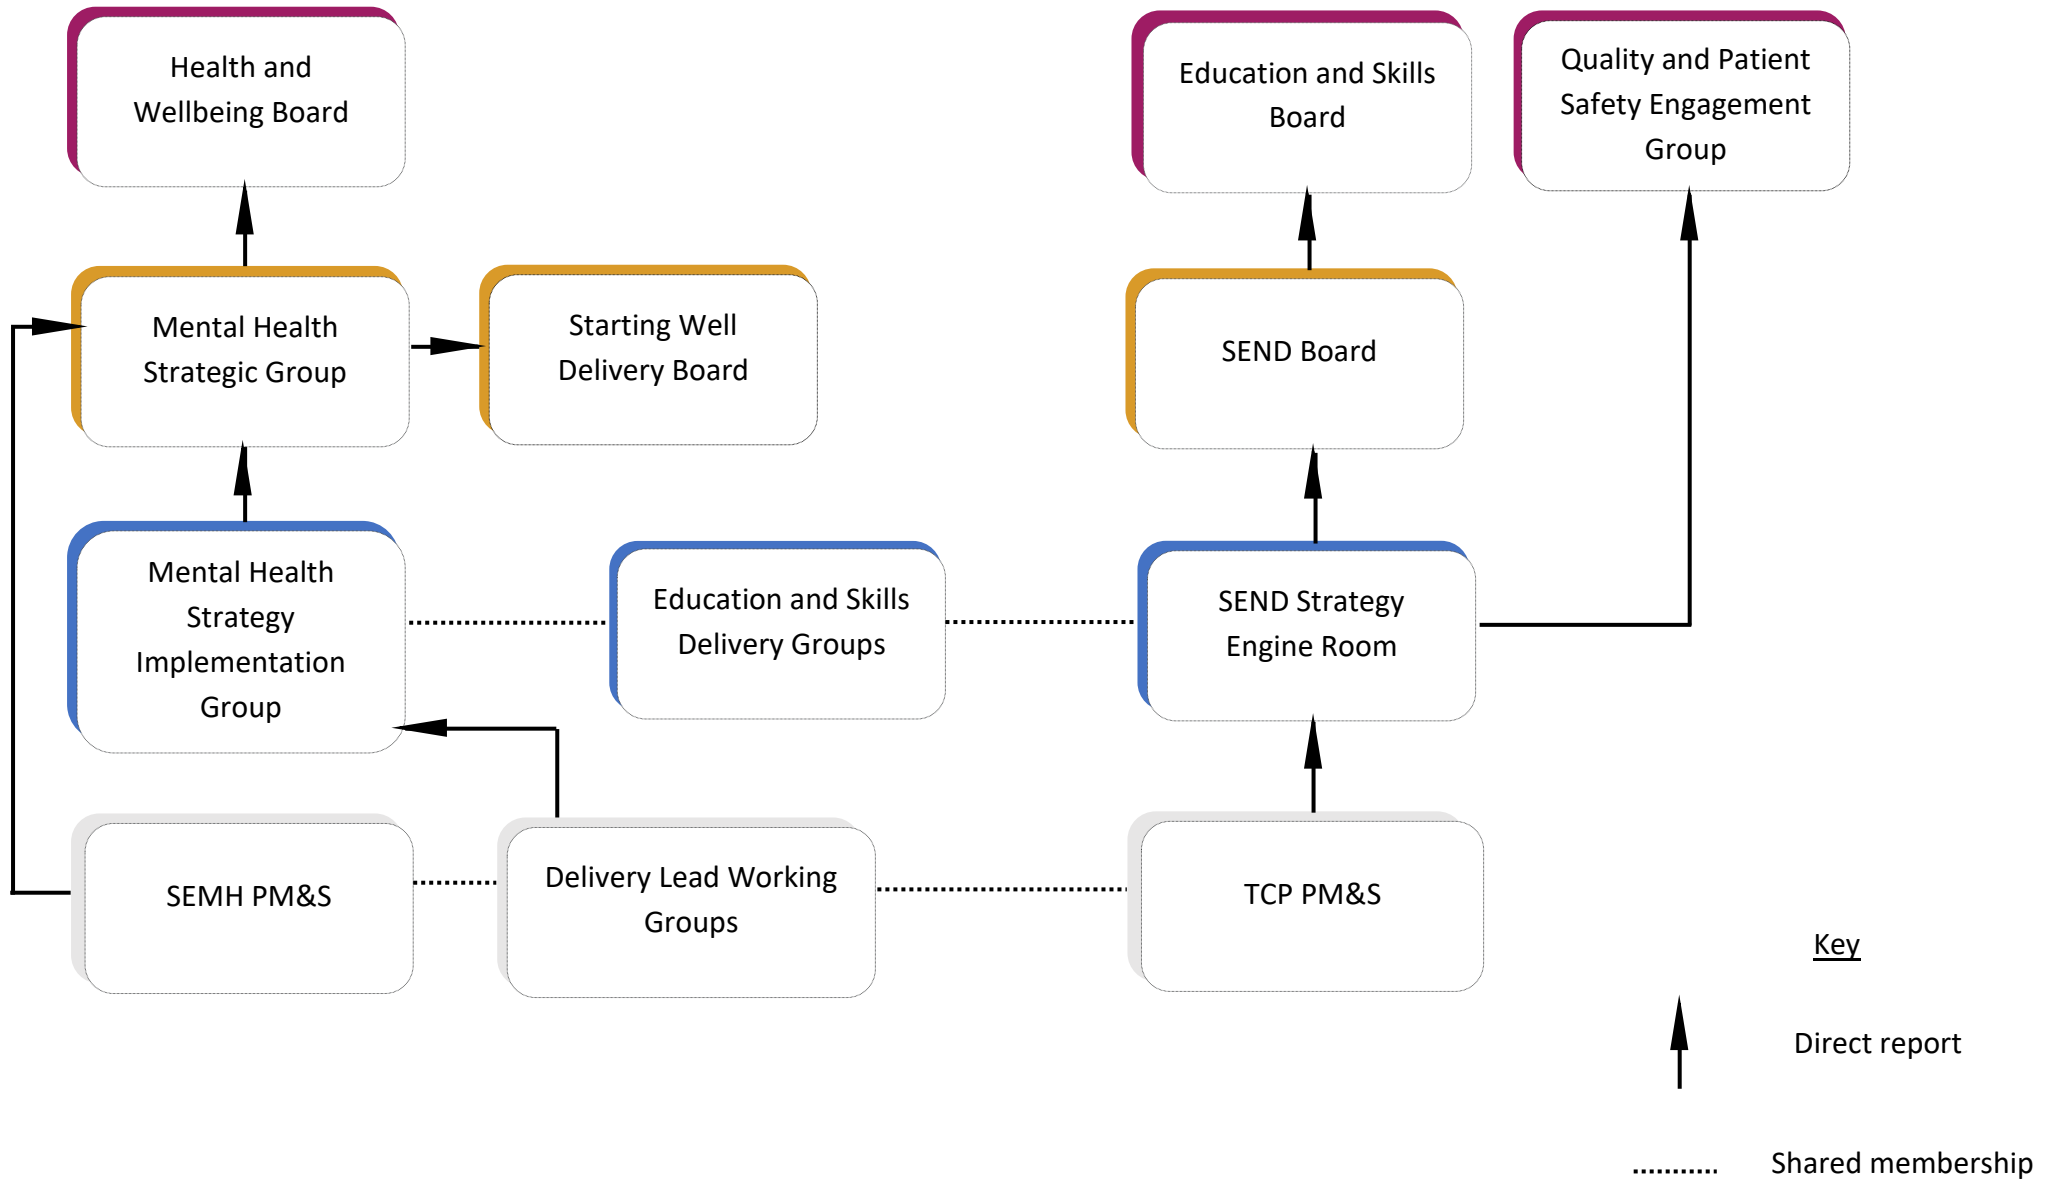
Health and Wellbeing Board

Education and Skills Board

Quality and Patient Safety Engagement Group

Mental Health Strategic Group

Starting Well Delivery Board

SEND Board

Mental Health Strategy Implementation Group

Education and Skills Delivery Groups

SEND Strategy Engine Room

SEMH PM&S

Delivery Lead Working Groups

TCP PM&S

Key

Direct report

Shared membership